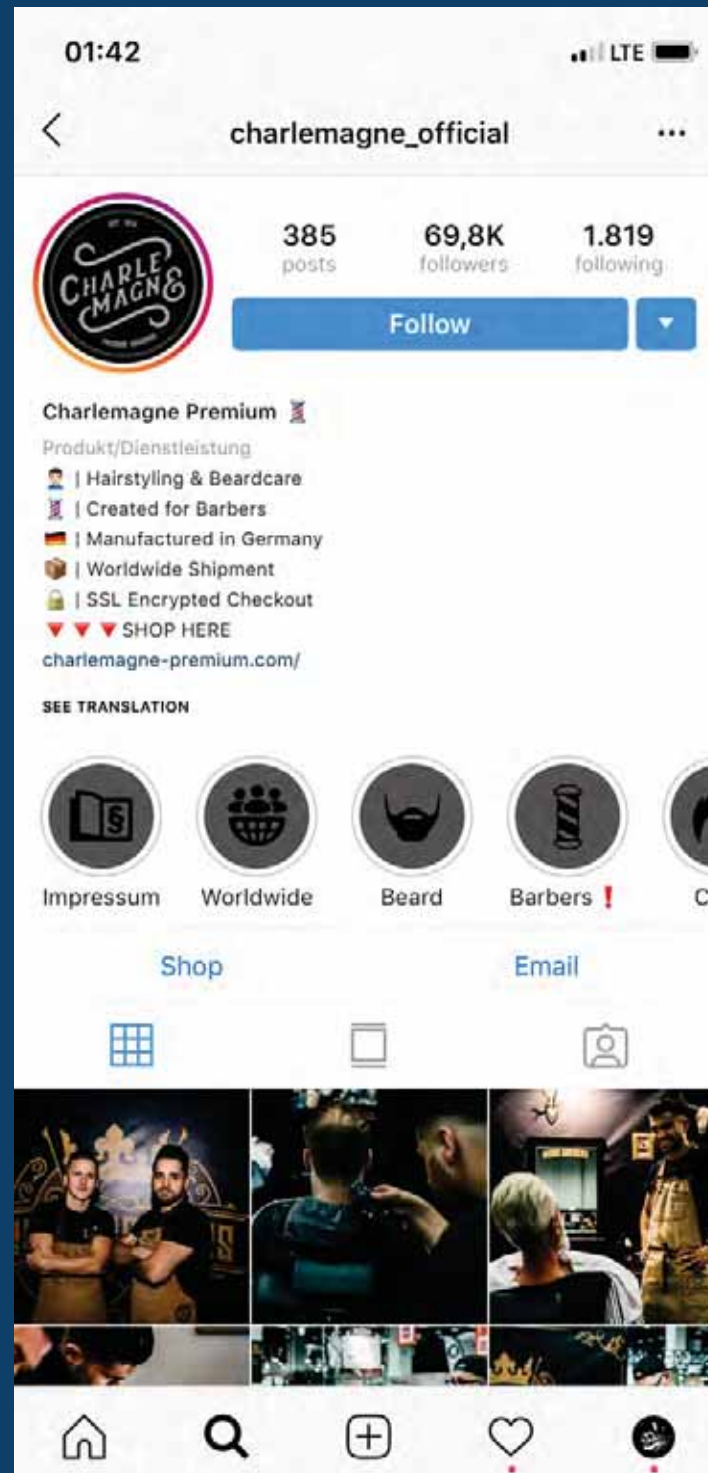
01:42

LTE

charlemagne_official

...

CHARLEMAGNE

385
posts

69,8K
followers

1.819
following

Follow

Charlemagne Premium 💈

Produkt/Dienstleistung

💇‍♂️ | Hairstyling & Beardcare
💈 | Created for Barbers
🇩🇪 | Manufactured in Germany
📦 | Worldwide Shipment
🔒 | SSL Encrypted Checkout
🔻🔻🔻SHOP HERE
charlemagne-premium.com/

SEE TRANSLATION

Impressum

Worldwide

Beard

Barbers ❗

C

Shop

Email